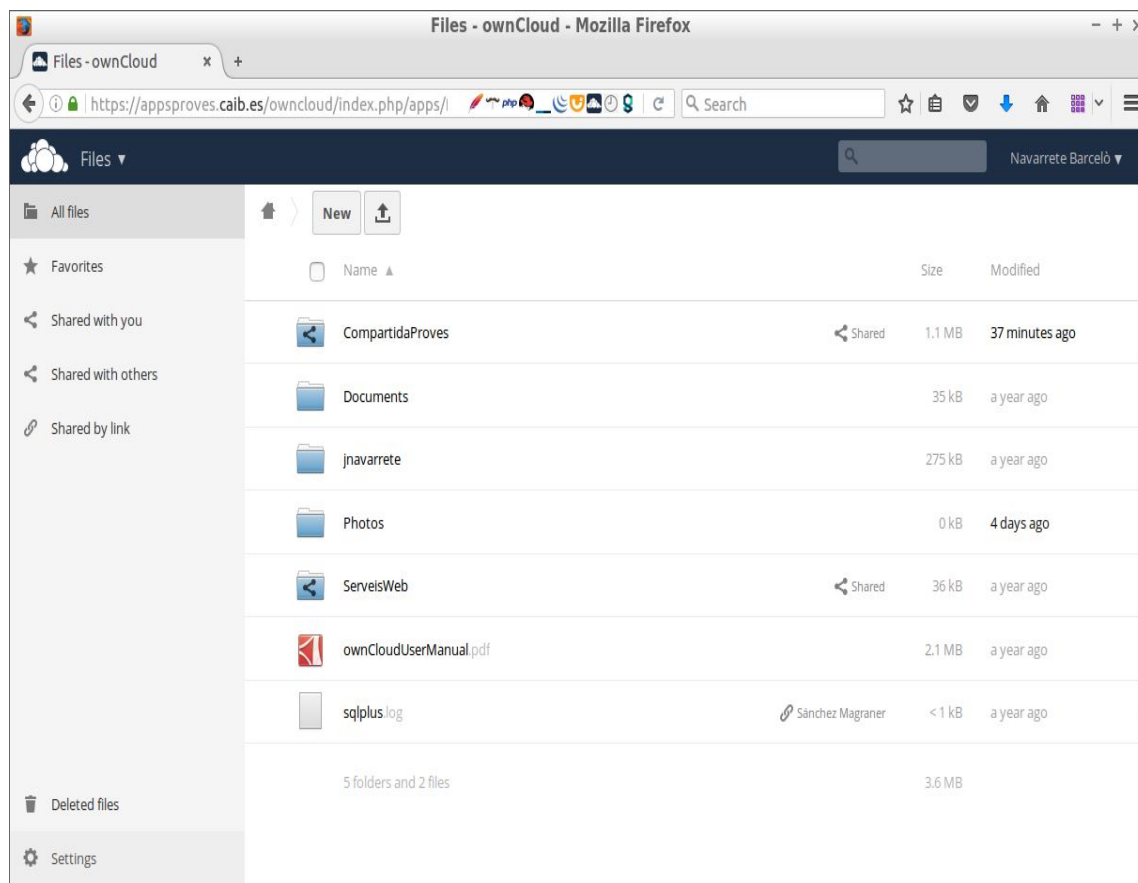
Files - ownCloud - Mozilla Firefox

Files - ownCloud ×

https://appsproves.caib.es/owncloud/index.php/apps/

Search

Files ▾

Navarrete Barcelò ▾

All files

Favorites

Shared with you

Shared with others

Shared by link

New

| Name ▲ | | Size | Modified |
|---|---|---|---|
| CompartidaProves | Shared | 1.1 MB | 37 minutes ago |
| Documents | | 35 kB | a year ago |
| jnavarrete | | 275 kB | a year ago |
| Photos | | 0 kB | 4 days ago |
| ServeisWeb | Shared | 36 kB | a year ago |
| ownCloudUserManual.pdf | | 2.1 MB | a year ago |
| sqlplus.log | Sánchez Magraner | < 1 kB | a year ago |
| 5 folders and 2 files | | 3.6 MB | |

Deleted files

Settings